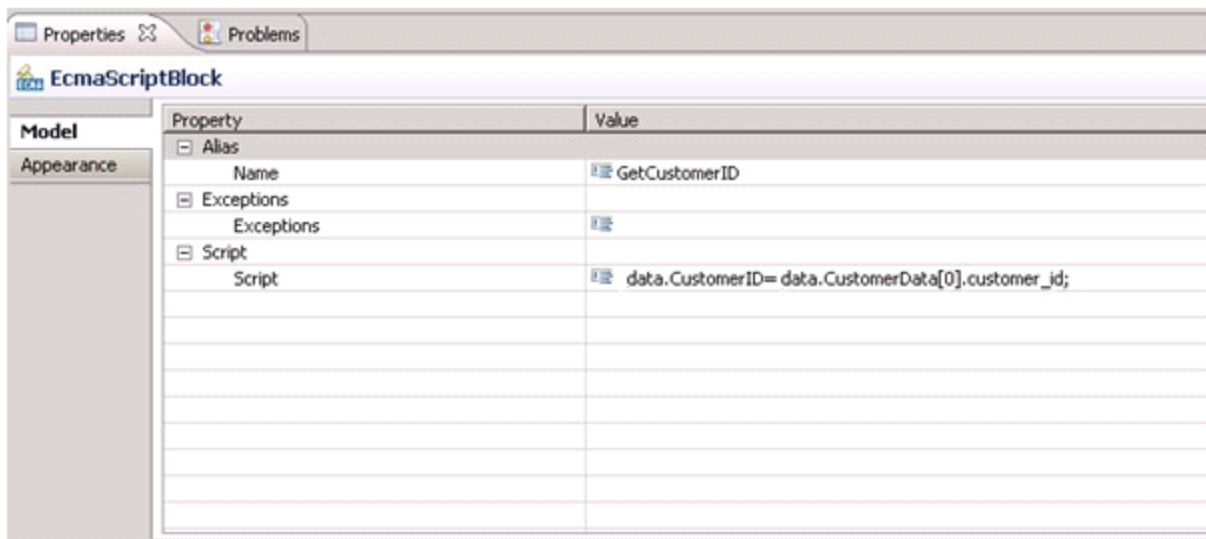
Properties ✕ Problems

EcmaScriptBlock

Model
Appearance

| Property | Value |
|---|---|
| ⊟ Alias | |
| Name | GetCustomerID |
| ⊟ Exceptions | |
| Exceptions | |
| ⊟ Script | |
| Script | data.CustomerID= data.CustomerData[0].customer_id; |